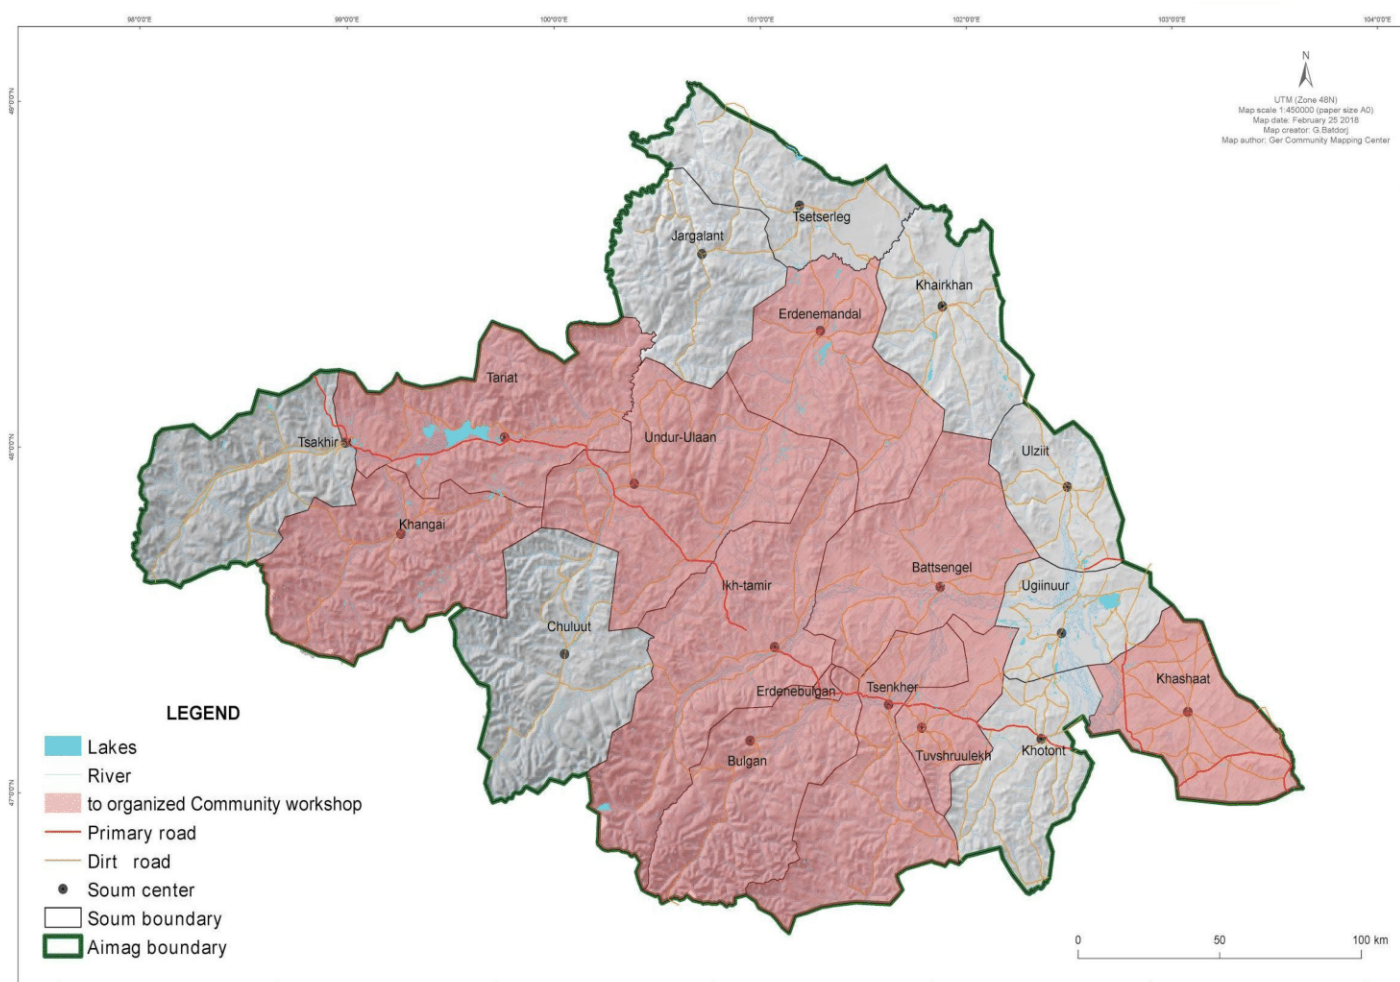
98°0'0"E 99°0'0"E 100°0'0"E 101°0'0"E 102°0'0"E 103°0'0"E 104°0'0"E

49°0'0"N
48°0'0"N
47°0'0"N

N
UTM (Zone 48N)
Map scale 1:450000 (paper size A0)
Map date: February 25 2018
Map creator: G.Batdorj
Map author: Ger Community Mapping Center

Tsetserleg
Jargalant
Khairkhan
Erdenemandal
Tariat
Tsakhir
Undur-Ulaan
Ulziit
Khangai
Battsengel
Ugiinuur
Ikh-tamir
Chuluut
Khashaat
Erdenebulgan
Tsenkher
Bulgan
Tuvshruulekh
Khotont

LEGEND
Lakes
River
to organized Community workshop
Primary road
Dirt road
Soum center
Soum boundary
Aimag boundary

0 50 100 km